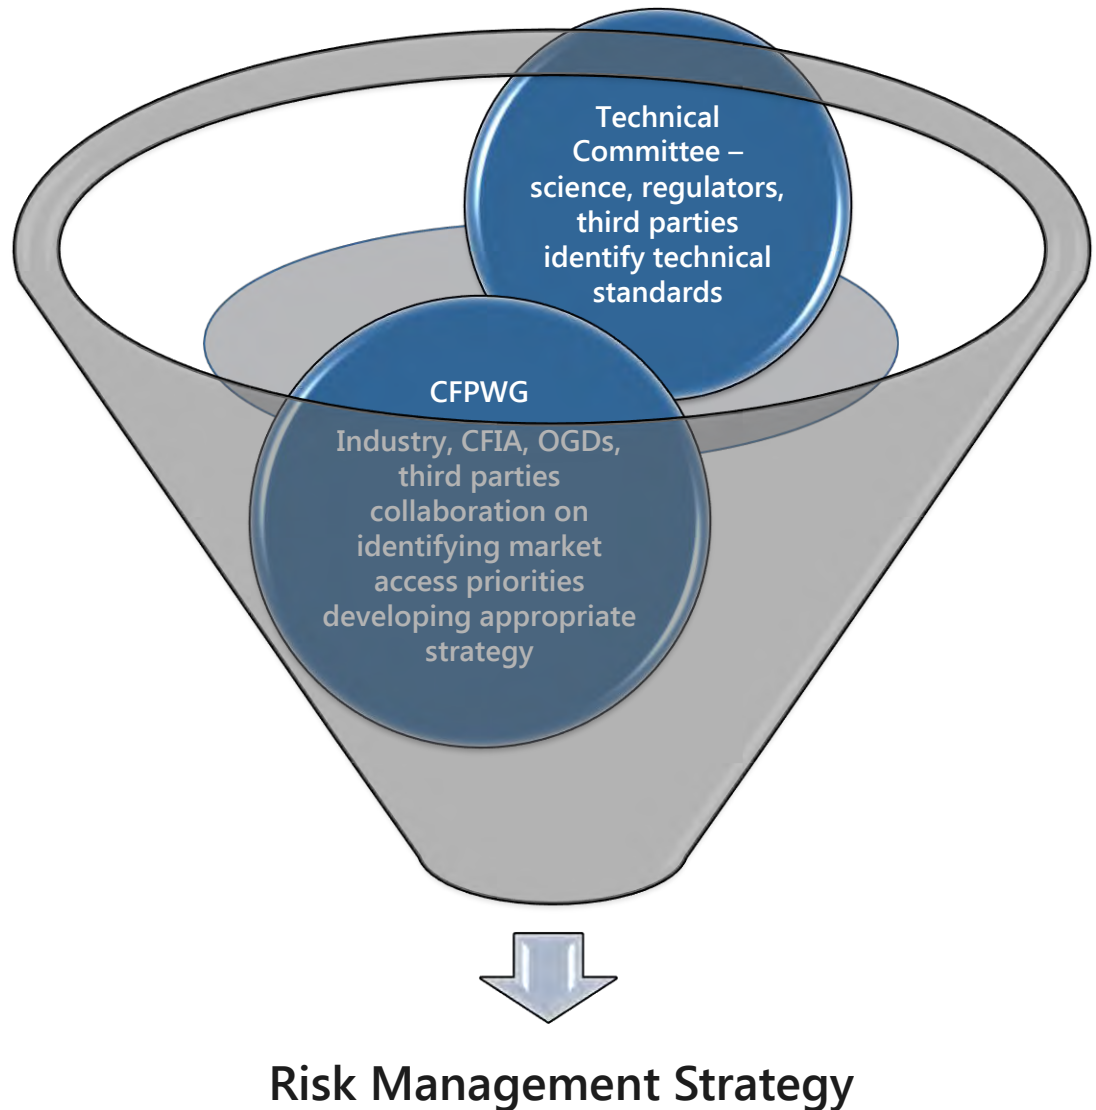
Technical Committee – science, regulators, third parties identify technical standards

CFPWG

Industry, CFIA, OGDs, third parties collaboration on identifying market access priorities developing appropriate strategy

Risk Management Strategy